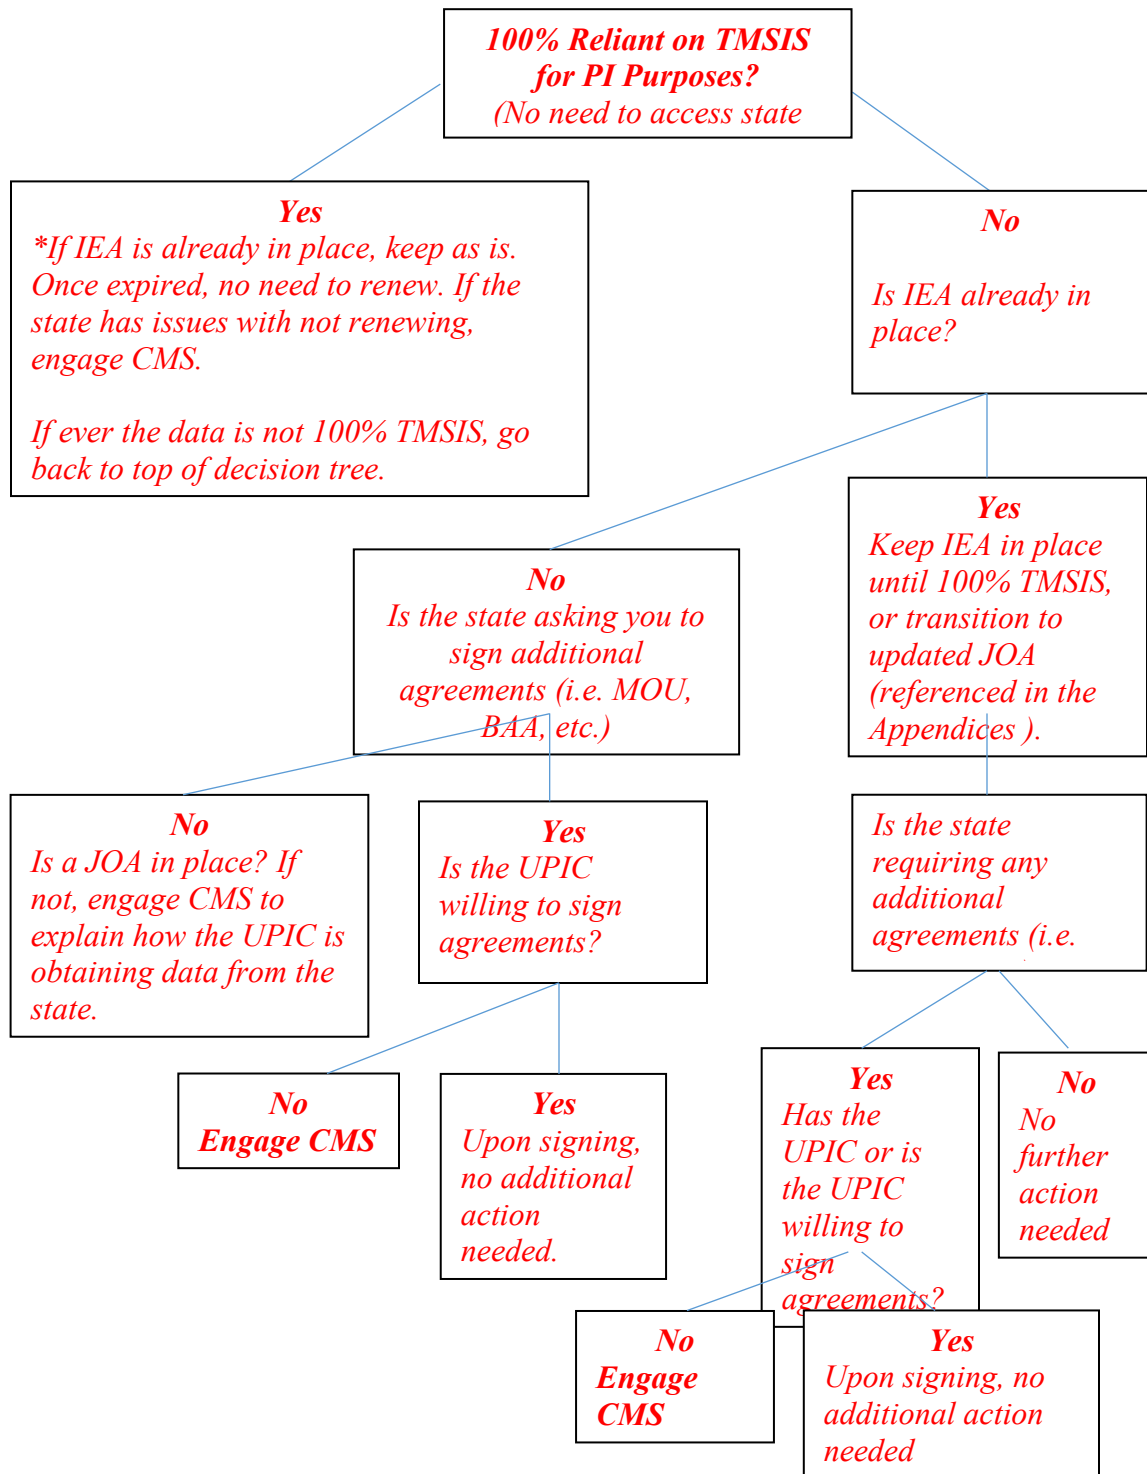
**100% Reliant on TMSIS for PI Purposes?**
(No need to access state

**Yes**
*If IEA is already in place, keep as is. Once expired, no need to renew. If the state has issues with not renewing, engage CMS.

If ever the data is not 100% TMSIS, go back to top of decision tree.

**No**

Is IEA already in place?

**No**
Is the state asking you to sign additional agreements (i.e. MOU, BAA, etc.)

**Yes**
Keep IEA in place until 100% TMSIS, or transition to updated JOA (referenced in the Appendices ).

**No**
Is a JOA in place? If not, engage CMS to explain how the UPIC is obtaining data from the state.

**Yes**
Is the UPIC willing to sign agreements?

Is the state requiring any additional agreements (i.e.

**No**
**Engage CMS**

**Yes**
Upon signing, no additional action needed.

**Yes**
Has the UPIC or is the UPIC willing to sign agreements?

**No**
No further action needed

**No**
**Engage CMS**

**Yes**
Upon signing, no additional action needed